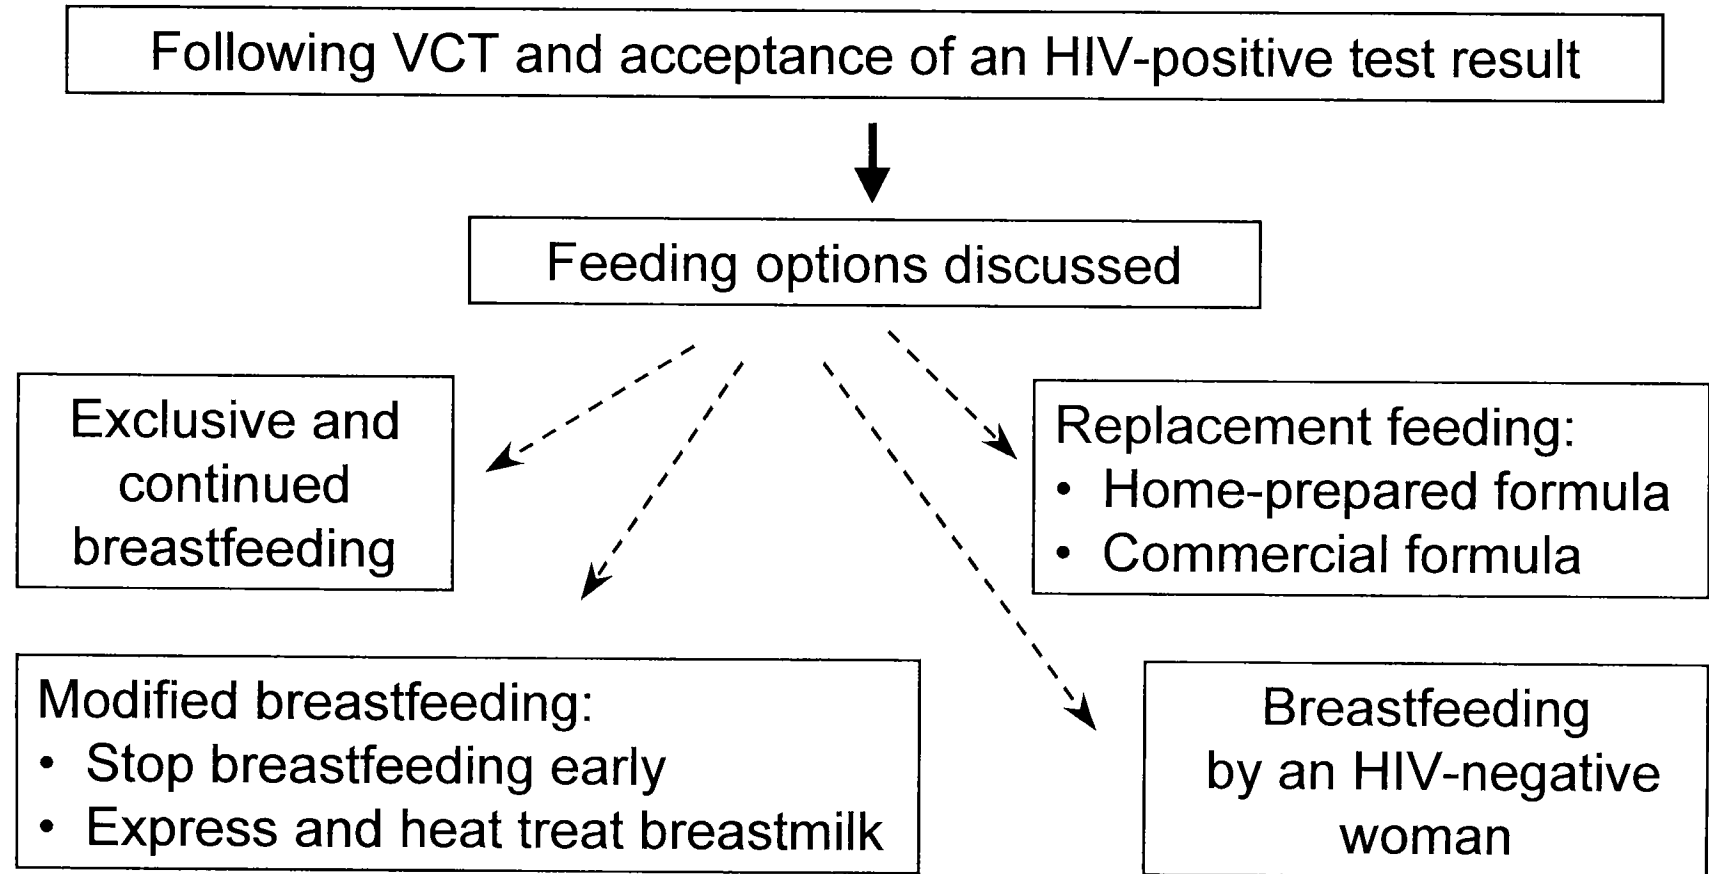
Following VCT and acceptance of an HIV-positive test result

Feeding options discussed

Exclusive and continued breastfeeding

Replacement feeding:
• Home-prepared formula
• Commercial formula

Modified breastfeeding:
• Stop breastfeeding early
• Express and heat treat breastmilk

Breastfeeding by an HIV-negative woman